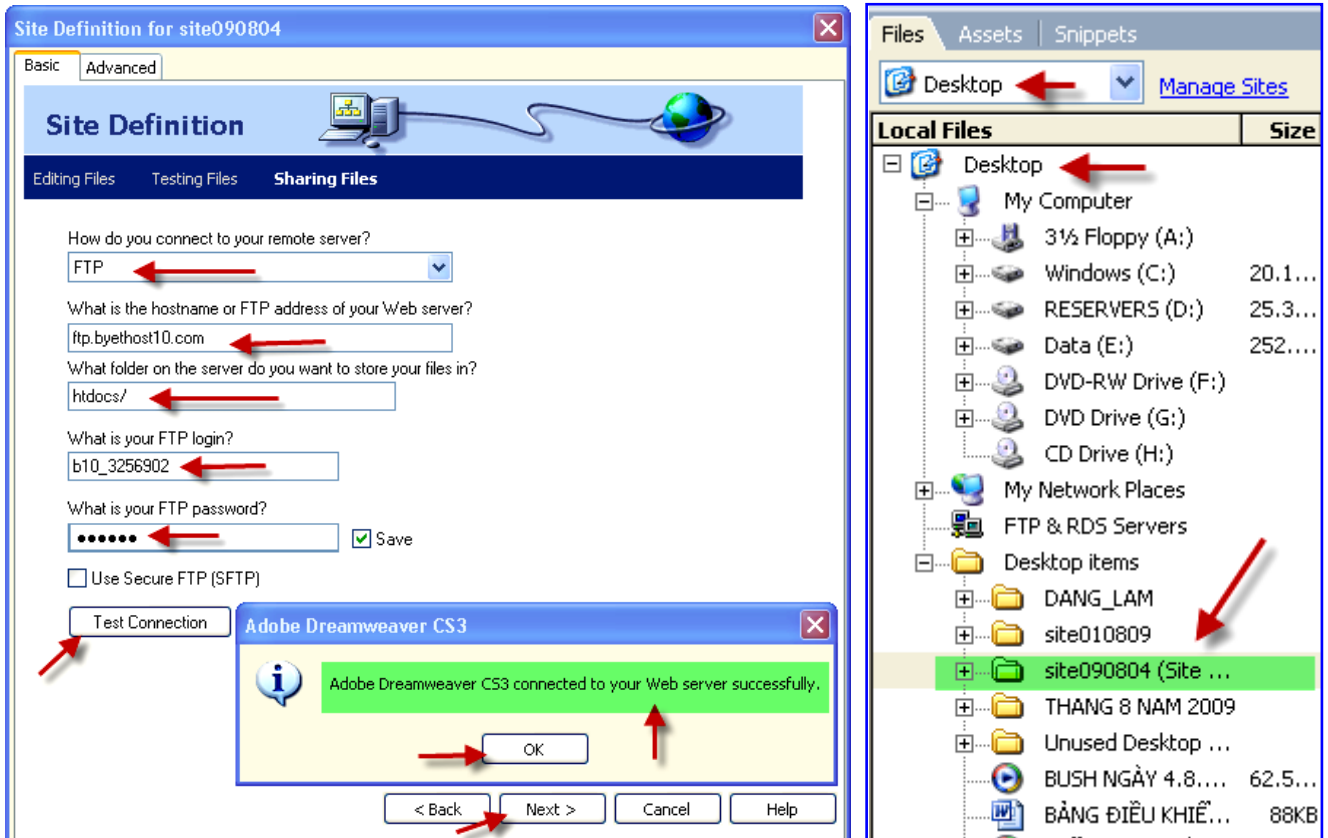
Site Definition for site090804

Basic | Advanced

Site Definition

Editing Files | Testing Files | Sharing Files

How do you connect to your remote server?

FTP

What is the hostname or FTP address of your Web server?

ftp.byethost10.com

What folder on the server do you want to store your files in?

htdocs/

What is your FTP login?

b10_3256902

What is your FTP password?

••••••

Save

Use Secure FTP (SFTP)

Test Connection

Adobe Dreamweaver CS3

Adobe Dreamweaver CS3 connected to your Web server successfully.

OK

< Back | Next > | Cancel | Help

Files | Assets | Snippets

Desktop | Manage Sites

| Local Files | Size |
|---|---|
| Desktop | |
| My Computer | |
| 3½ Floppy (A:) | |
| Windows (C:) | 20.1... |
| RESERVERS (D:) | 25.3... |
| Data (E:) | 252.... |
| DVD-RW Drive (F:) | |
| DVD Drive (G:) | |
| CD Drive (H:) | |
| My Network Places | |
| FTP & RDS Servers | |
| Desktop items | |
| DANG_LAM | |
| site010809 | |
| site090804 (Site ... | |
| THANG 8 NAM 2009 | |
| Unused Desktop ... | |
| BUSH NGÀY 4.8.... | 62.5... |
| BẢNG ĐIỀU KHIỂ... | 88KB |